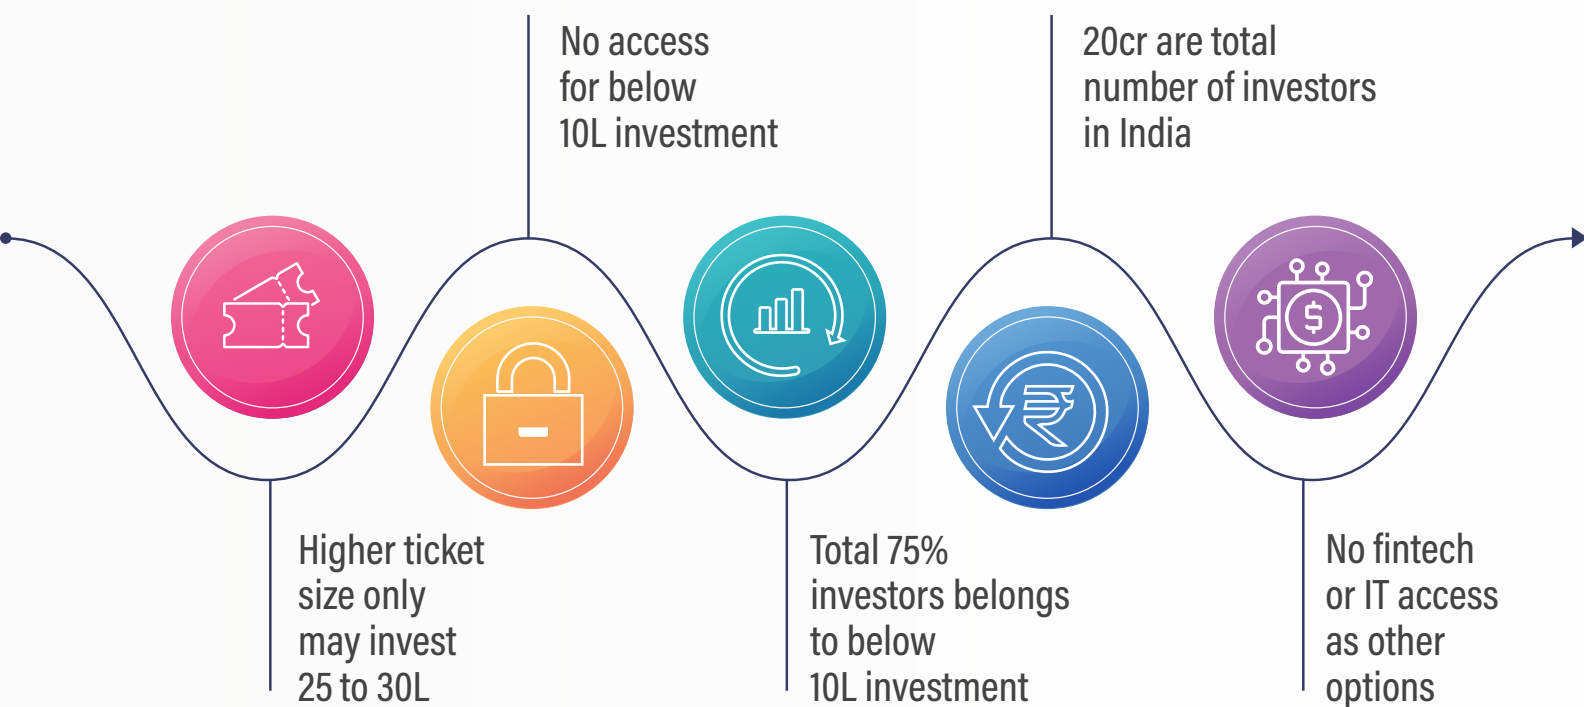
No access for below 10L investment

20cr are total number of investors in India

$

Higher ticket size only may invest 25 to 30L

Total 75% investors belongs to below 10L investment

No fintech or IT access as other options